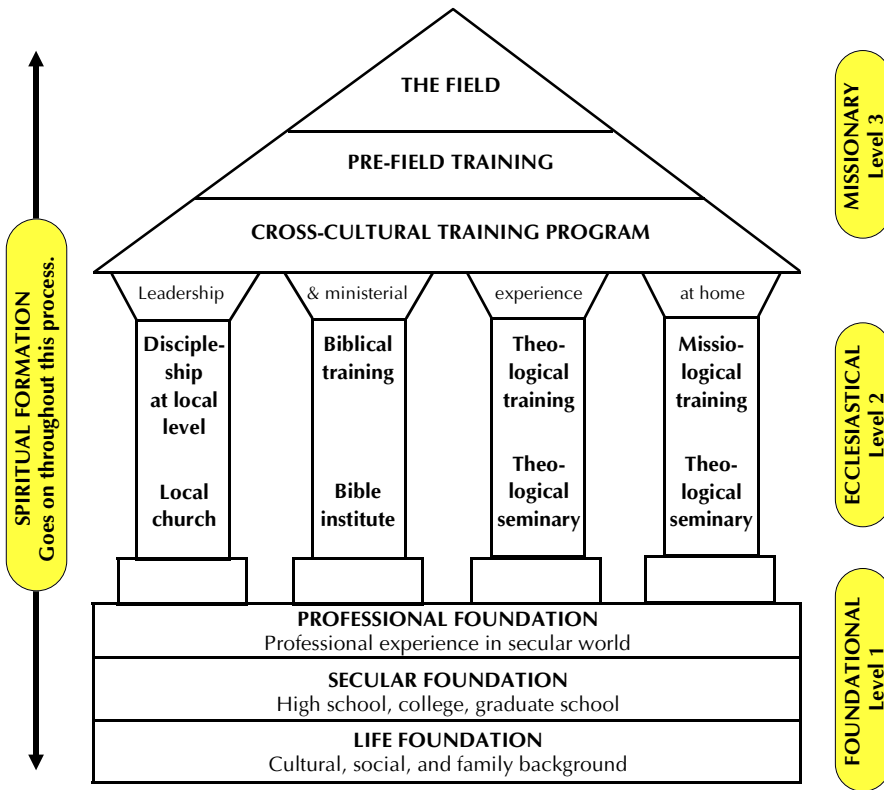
SPIRITUAL FORMATION
Goes on throughout this process.

THE FIELD

PRE-FIELD TRAINING

CROSS-CULTURAL TRAINING PROGRAM

Leadership

& ministerial

experience

at home

Discipleship at local level

Local church

Biblical training

Bible institute

Theological training

Theological seminary

Missiological training

Theological seminary

PROFESSIONAL FOUNDATION
Professional experience in secular world

SECULAR FOUNDATION
High school, college, graduate school

LIFE FOUNDATION
Cultural, social, and family background

MISSIONARY
Level 3

ECCLESIASTICAL
Level 2

FOUNDATIONAL
Level 1